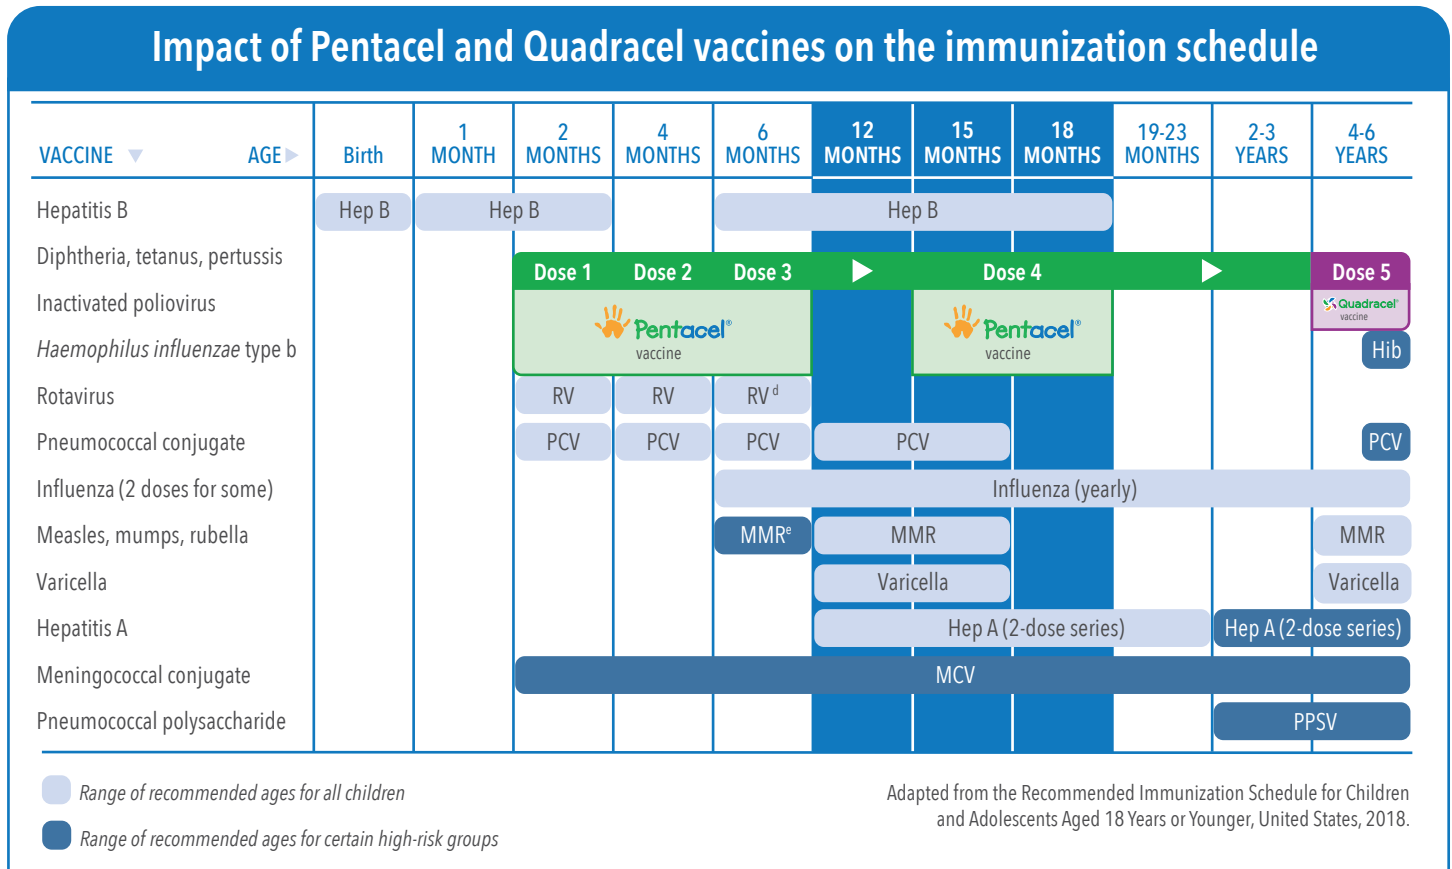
Impact of Pentacel and Quadracel vaccines on the immunization schedule

| VACCINE ▼ AGE ▶ | Birth | 1 MONTH | 2 MONTHS | 4 MONTHS | 6 MONTHS | 12 MONTHS | 15 MONTHS | 18 MONTHS | 19-23 MONTHS | 2-3 YEARS | 4-6 YEARS |
|---|---|---|---|---|---|---|---|---|---|---|---|
| Hepatitis B | Hep B | Hep B | | | Hep B | | | | | | |
| Diphtheria, tetanus, pertussis | | | Dose 1 | Dose 2 | Dose 3 | ▶ | Dose 4 | | | ▶ | Dose 5 |
| Inactivated poliovirus | | | Pentacel® vaccine | | | | Pentacel® vaccine | | | | Quadracel® vaccine |
| *Haemophilus influenzae* type b | | | | | | | | | | | Hib |
| Rotavirus | | | RV | RV | RV$^{d}$ | | | | | | |
| Pneumococcal conjugate | | | PCV | PCV | PCV | PCV | | | | | PCV |
| Influenza (2 doses for some) | | | | | Influenza (yearly) | | | | | | |
| Measles, mumps, rubella | | | | | MMR$^{e}$ | MMR | | | | | MMR |
| Varicella | | | | | | Varicella | | | | | Varicella |
| Hepatitis A | | | | | | Hep A (2-dose series) | | | | Hep A (2-dose series) | |
| Meningococcal conjugate | | | MCV | | | | | | | | |
| Pneumococcal polysaccharide | | | | | | | | | | PPSV | |

Range of recommended ages for all children

Range of recommended ages for certain high-risk groups

Adapted from the Recommended Immunization Schedule for Children and Adolescents Aged 18 Years or Younger, United States, 2018.